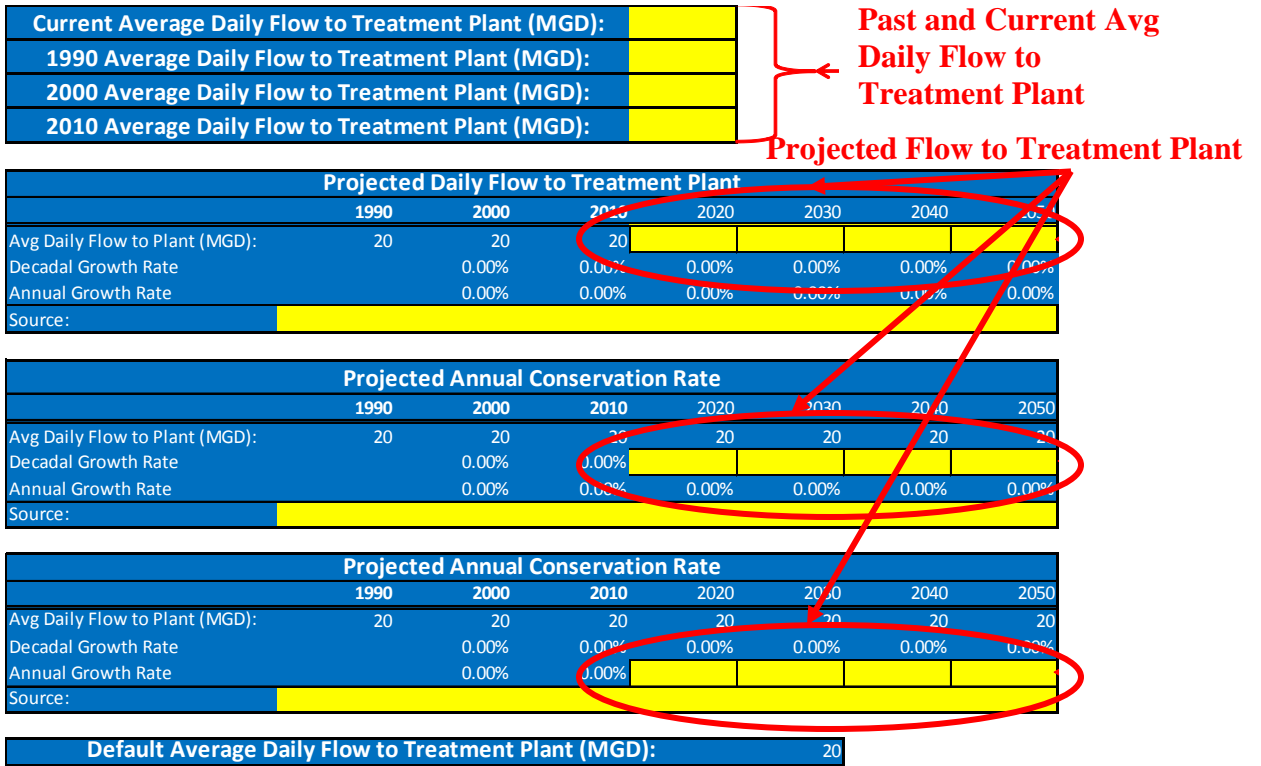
Current Average Daily Flow to Treatment Plant (MGD):
1990 Average Daily Flow to Treatment Plant (MGD):
2000 Average Daily Flow to Treatment Plant (MGD):
2010 Average Daily Flow to Treatment Plant (MGD):

Past and Current Avg Daily Flow to Treatment Plant

Projected Flow to Treatment Plant

Projected Daily Flow to Treatment Plant

| | 1990 | 2000 | 2010 | 2020 | 2030 | 2040 | 2050 |
|---|---|---|---|---|---|---|---|
| Avg Daily Flow to Plant (MGD): | 20 | 20 | 20 | | | | |
| Decadal Growth Rate | | 0.00% | 0.00% | 0.00% | 0.00% | 0.00% | 0.00% |
| Annual Growth Rate | | 0.00% | 0.00% | 0.00% | 0.00% | 0.00% | 0.00% |
| Source: | | | | | | | |

Projected Annual Conservation Rate

| | 1990 | 2000 | 2010 | 2020 | 2030 | 2040 | 2050 |
|---|---|---|---|---|---|---|---|
| Avg Daily Flow to Plant (MGD): | 20 | 20 | 20 | 20 | 20 | 20 | 20 |
| Decadal Growth Rate | | 0.00% | 0.00% | | | | |
| Annual Growth Rate | | 0.00% | 0.00% | 0.00% | 0.00% | 0.00% | 0.00% |
| Source: | | | | | | | |

Projected Annual Conservation Rate

| | 1990 | 2000 | 2010 | 2020 | 2030 | 2040 | 2050 |
|---|---|---|---|---|---|---|---|
| Avg Daily Flow to Plant (MGD): | 20 | 20 | 20 | 20 | 20 | 20 | 20 |
| Decadal Growth Rate | | 0.00% | 0.00% | 0.00% | 0.00% | 0.00% | 0.00% |
| Annual Growth Rate | | 0.00% | 0.00% | | | | |
| Source: | | | | | | | |

Default Average Daily Flow to Treatment Plant (MGD): 20